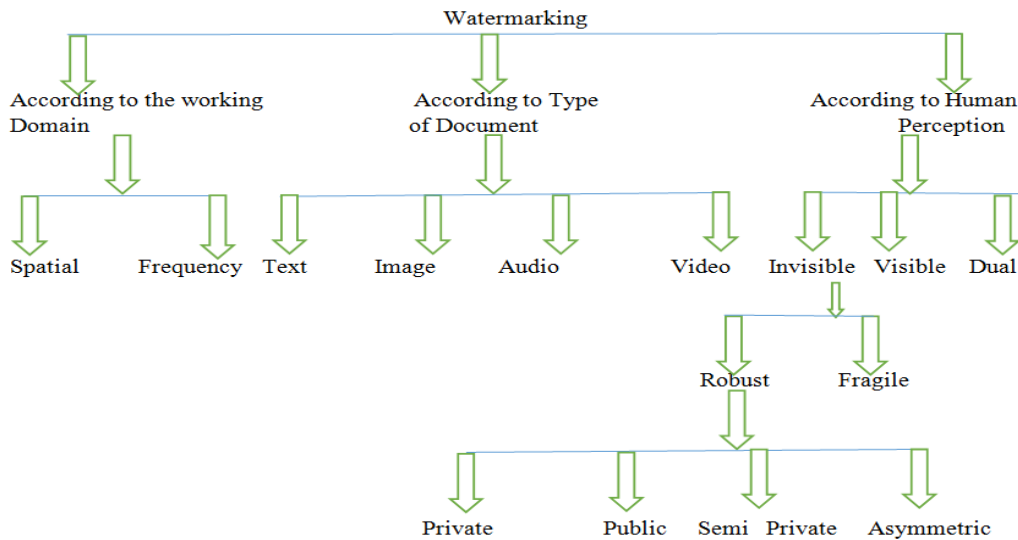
Watermarking

According to the working Domain

According to Type of Document

According to Human Perception

Spatial

Frequency

Text

Image

Audio

Video

Invisible

Visible

Dual

Robust

Fragile

Private

Public

Semi Private

Asymmetric